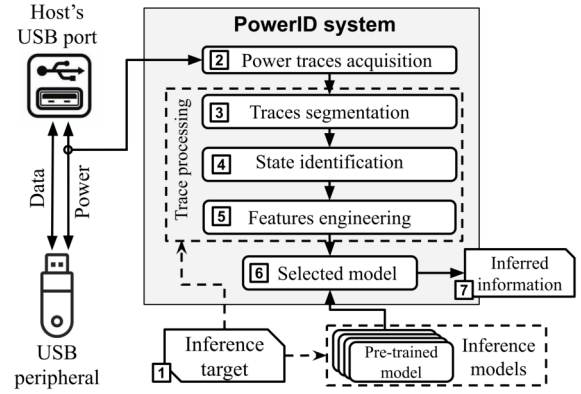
Host's USB port

PowerID system

2 Power traces acquisition

Trace processing

3 Traces segmentation

4 State identification

5 Features engineering

Data

Power

6 Selected model

Inferred information

7

USB peripheral

1 Inference target

Pre-trained model

Inference models